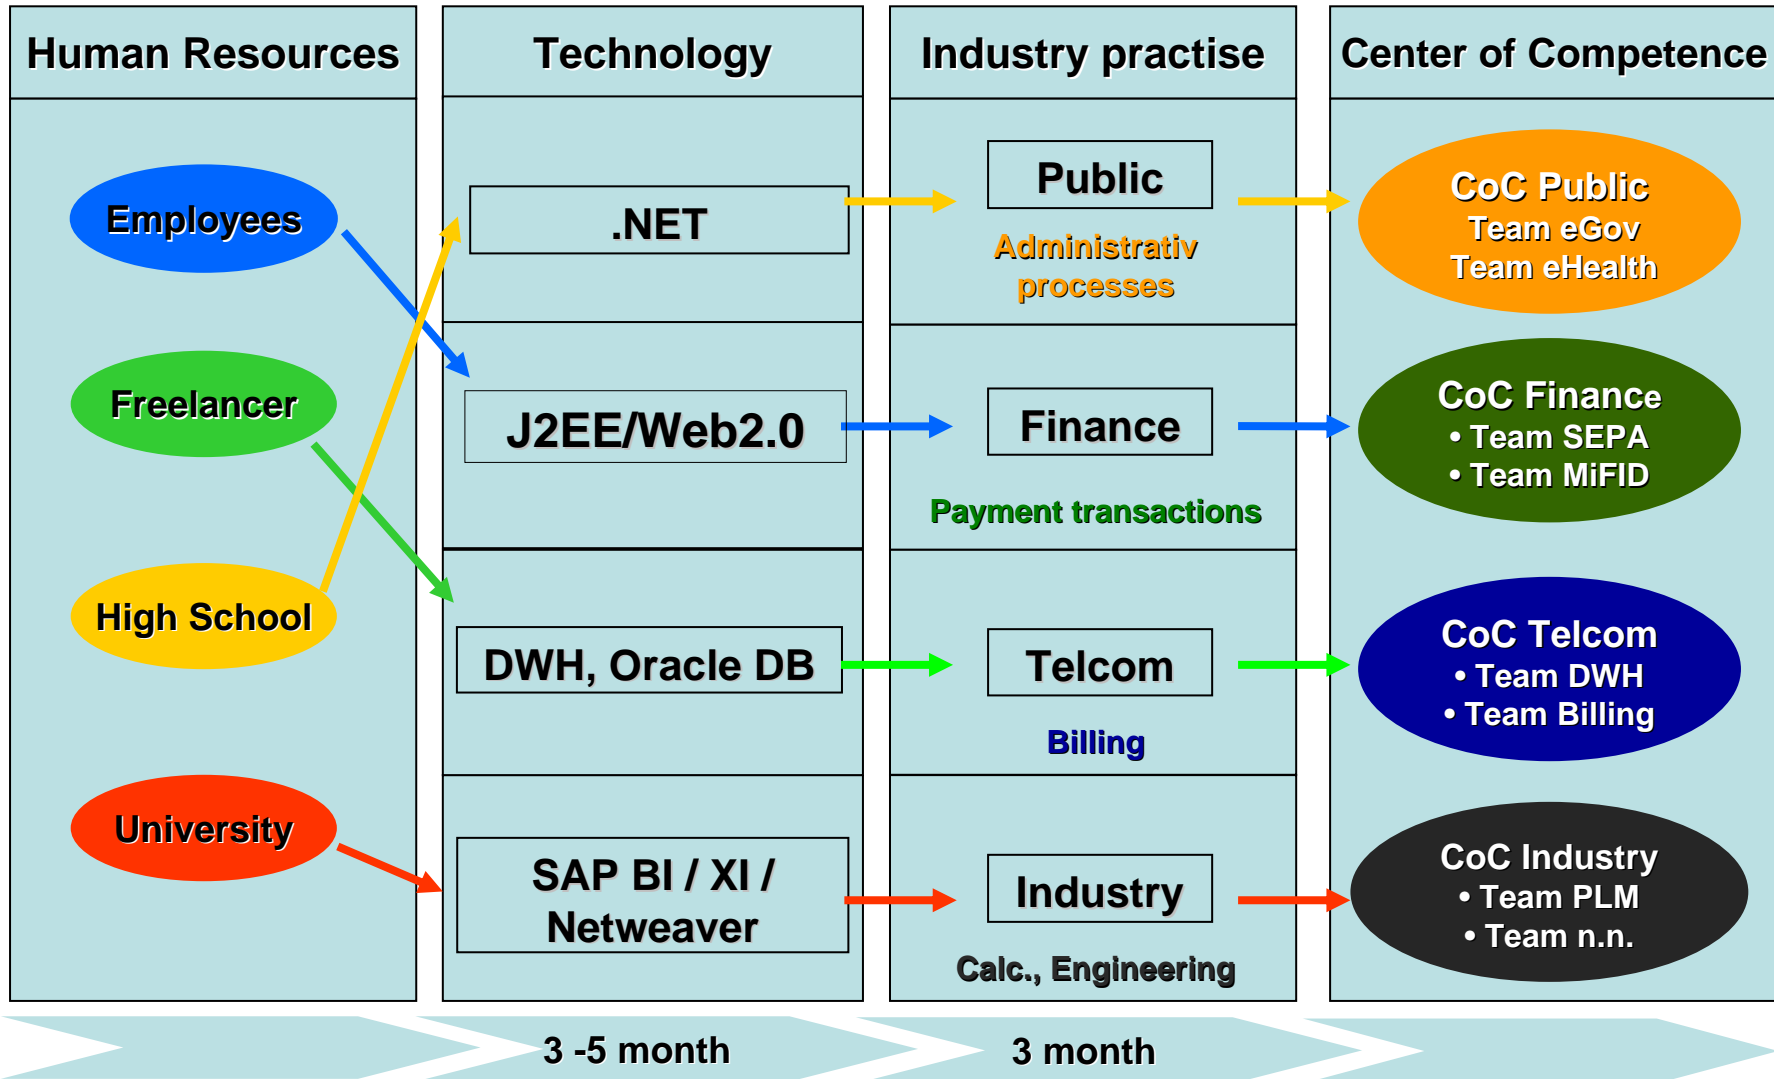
Human Resources

Employees

Freelancer

High School

University

Technology

.NET

J2EE/Web2.0

DWH, Oracle DB

SAP BI / XI / Netweaver

Industry practise

Public

Administrativ processes

Finance

Payment transactions

Telcom

Billing

Industry

Calc., Engineering

Center of Competence

CoC Public
Team eGov
Team eHealth

CoC Finance
• Team SEPA
• Team MiFID

CoC Telcom
• Team DWH
• Team Billing

CoC Industry
• Team PLM
• Team n.n.

3 -5 month

3 month